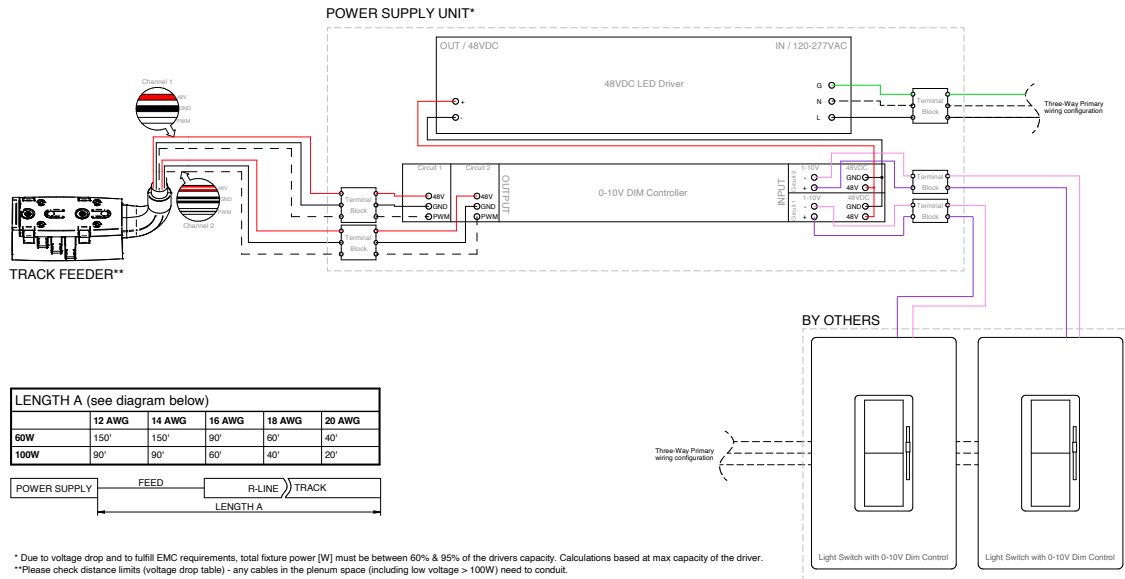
POWER SUPPLY UNIT*

OUT / 48VDC

IN / 120-277VAC

48VDC LED Driver

+

-

G

N

L

Terminal Block

Three-Way Primary wiring configuration

Channel 1

48V

GND

PWM

Channel 2

48V

GND

PWM

TRACK FEEDER**

Terminal Block

Terminal Block

Circuit 1

Circuit 2

48V

GND

PWM

48V

GND

PWM

OUTPUT

0-10V DIM Controller

INPUT

Circuit 2

1-10V

-

+

48VDC

GND

48V

Circuit 1

1-10V

-

+

48VDC

GND

48V

Terminal Block

Terminal Block

BY OTHERS

Three-Way Primary wiring configuration

Light Switch with 0-10V Dim Control

Light Switch with 0-10V Dim Control

| LENGTH A (see diagram below) | | | | | |
|---|---|---|---|---|---|
| | 12 AWG | 14 AWG | 16 AWG | 18 AWG | 20 AWG |
| 60W | 150' | 150' | 90' | 60' | 40' |
| 100W | 90' | 90' | 60' | 40' | 20' |

POWER SUPPLY

FEED

R-LINE

TRACK

LENGTH A

* Due to voltage drop and to fulfill EMC requirements, total fixture power [W] must be between 60% & 95% of the drivers capacity. Calculations based at max capacity of the driver.
**Please check distance limits (voltage drop table) - any cables in the plenum space (including low voltage > 100W) need to conduit.